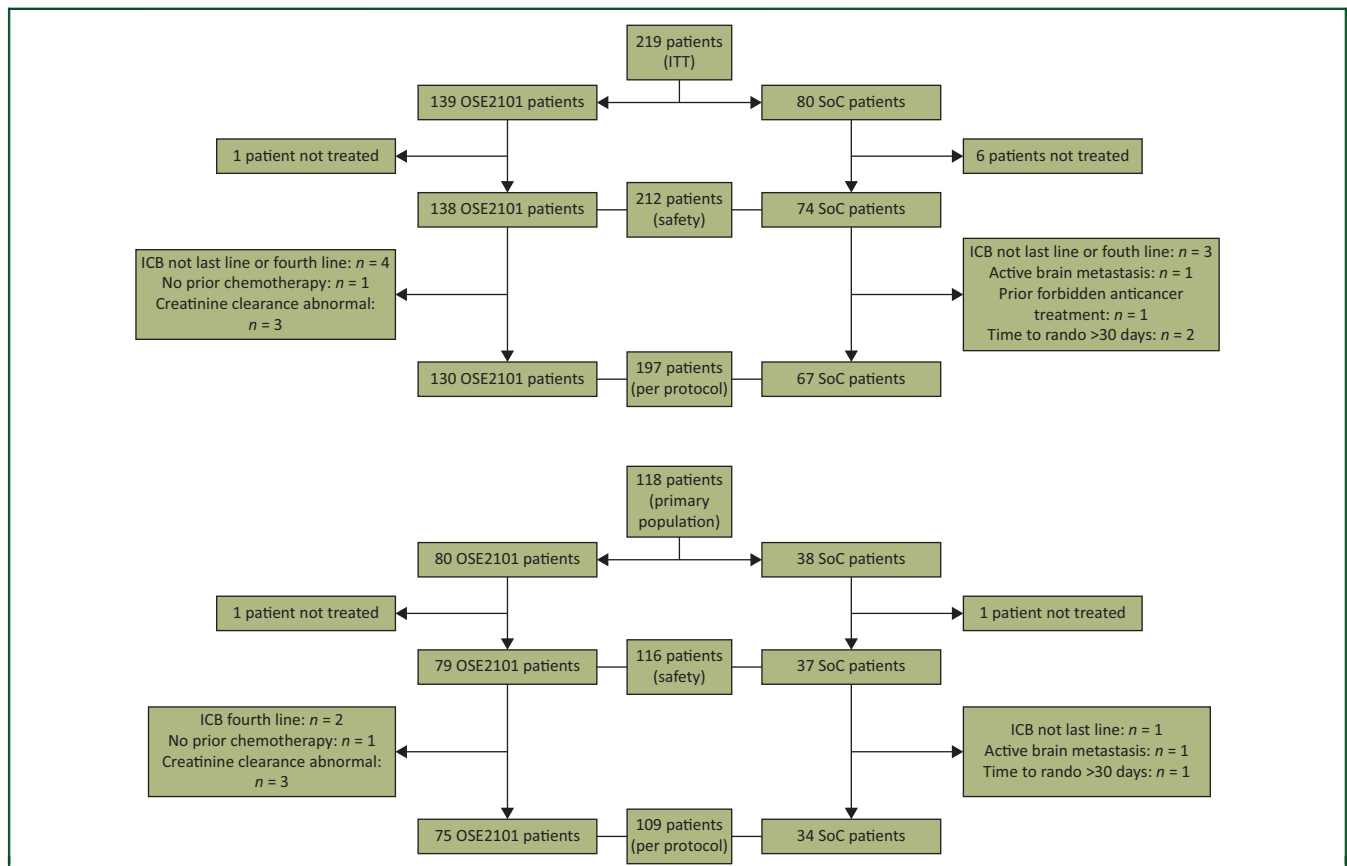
219 patients (ITT)

139 OSE2101 patients

80 SoC patients

1 patient not treated

6 patients not treated

138 OSE2101 patients

212 patients (safety)

74 SoC patients

ICB not last line or fourth line: $n$ = 4
No prior chemotherapy: $n$ = 1
Creatinine clearance abnormal: $n$ = 3

ICB not last line or fouth line: $n$ = 3
Active brain metastasis: $n$ = 1
Prior forbidden anticancer treatment: $n$ = 1
Time to rando >30 days: $n$ = 2

130 OSE2101 patients

197 patients (per protocol)

67 SoC patients

118 patients (primary population)

80 OSE2101 patients

38 SoC patients

1 patient not treated

1 patient not treated

79 OSE2101 patients

116 patients (safety)

37 SoC patients

ICB fourth line: $n$ = 2
No prior chemotherapy: $n$ = 1
Creatinine clearance abnormal: $n$ = 3

ICB not last line: $n$ = 1
Active brain metastasis: $n$ = 1
Time to rando >30 days: $n$ = 1

75 OSE2101 patients

109 patients (per protocol)

34 SoC patients